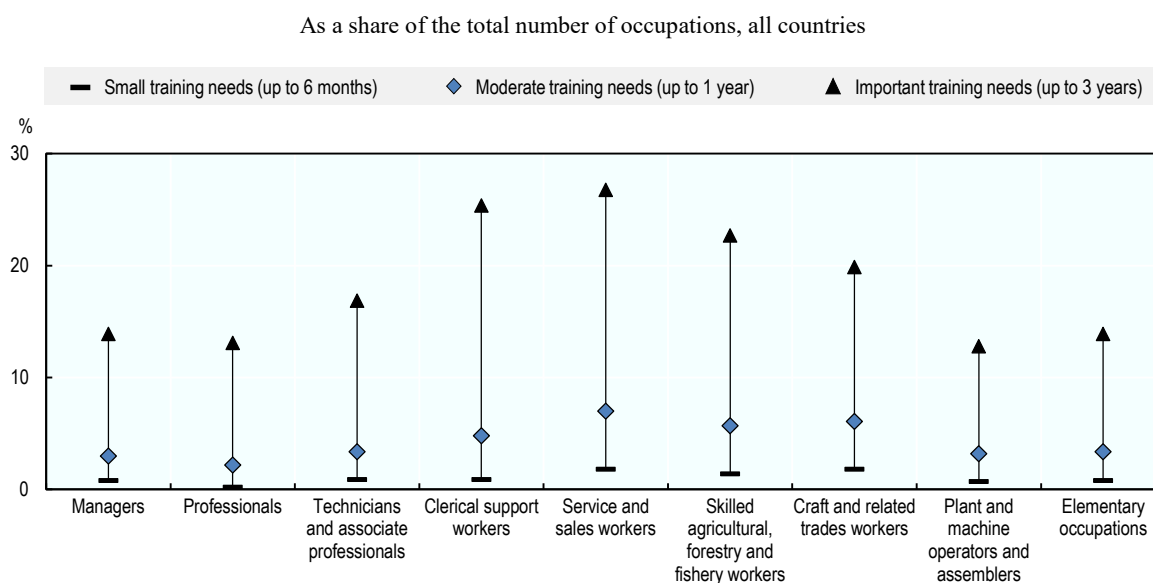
As a share of the total number of occupations, all countries

Small training needs (up to 6 months)
Moderate training needs (up to 1 year)
Important training needs (up to 3 years)

%
30
20
10
0

Managers
Professionals
Technicians and associate professionals
Clerical support workers
Service and sales workers
Skilled agricultural, forestry and fishery workers
Craft and related trades workers
Plant and machine operators and assemblers
Elementary occupations